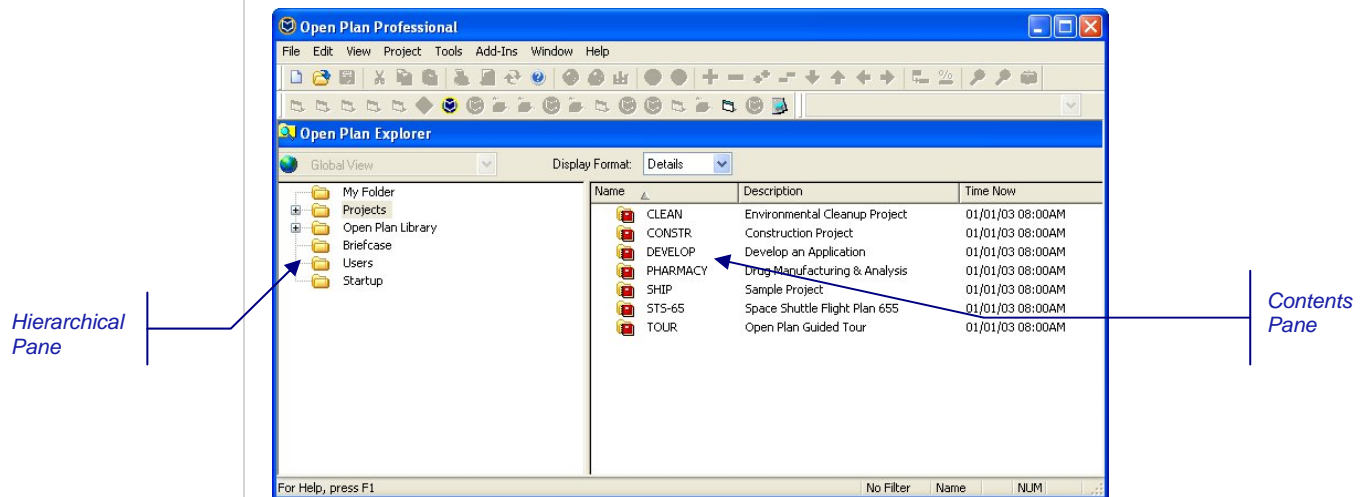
Open Plan Professional

File Edit View Project Tools Add-Ins Window Help

Open Plan Explorer

Global View

Display Format: Details

My Folder
Projects
Open Plan Library
Briefcase
Users
Startup

| Name | Description | Time Now |
|---|---|---|
| CLEAN | Environmental Cleanup Project | 01/01/03 08:00AM |
| CONSTR | Construction Project | 01/01/03 08:00AM |
| DEVELOP | Develop an Application | 01/01/03 08:00AM |
| PHARMACY | Drug Manufacturing & Analysis | 01/01/03 08:00AM |
| SHIP | Sample Project | 01/01/03 08:00AM |
| STS-65 | Space Shuttle Flight Plan 655 | 01/01/03 08:00AM |
| TOUR | Open Plan Guided Tour | 01/01/03 08:00AM |

Hierarchical Pane

Contents Pane

For Help, press F1 No Filter Name NUM